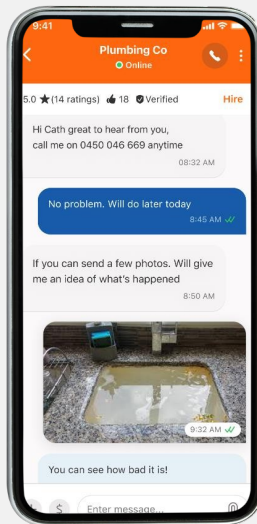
9:41

Plumbing Co
Online

5.0 ★(14 ratings) 18 Verified Hire

Hi Cath great to hear from you, call me on 0450 046 669 anytime
08:32 AM

No problem. Will do later today
8:45 AM

If you can send a few photos. Will give me an idea of what's happened
8:50 AM

9:32 AM

You can see how bad it is!

Enter message...